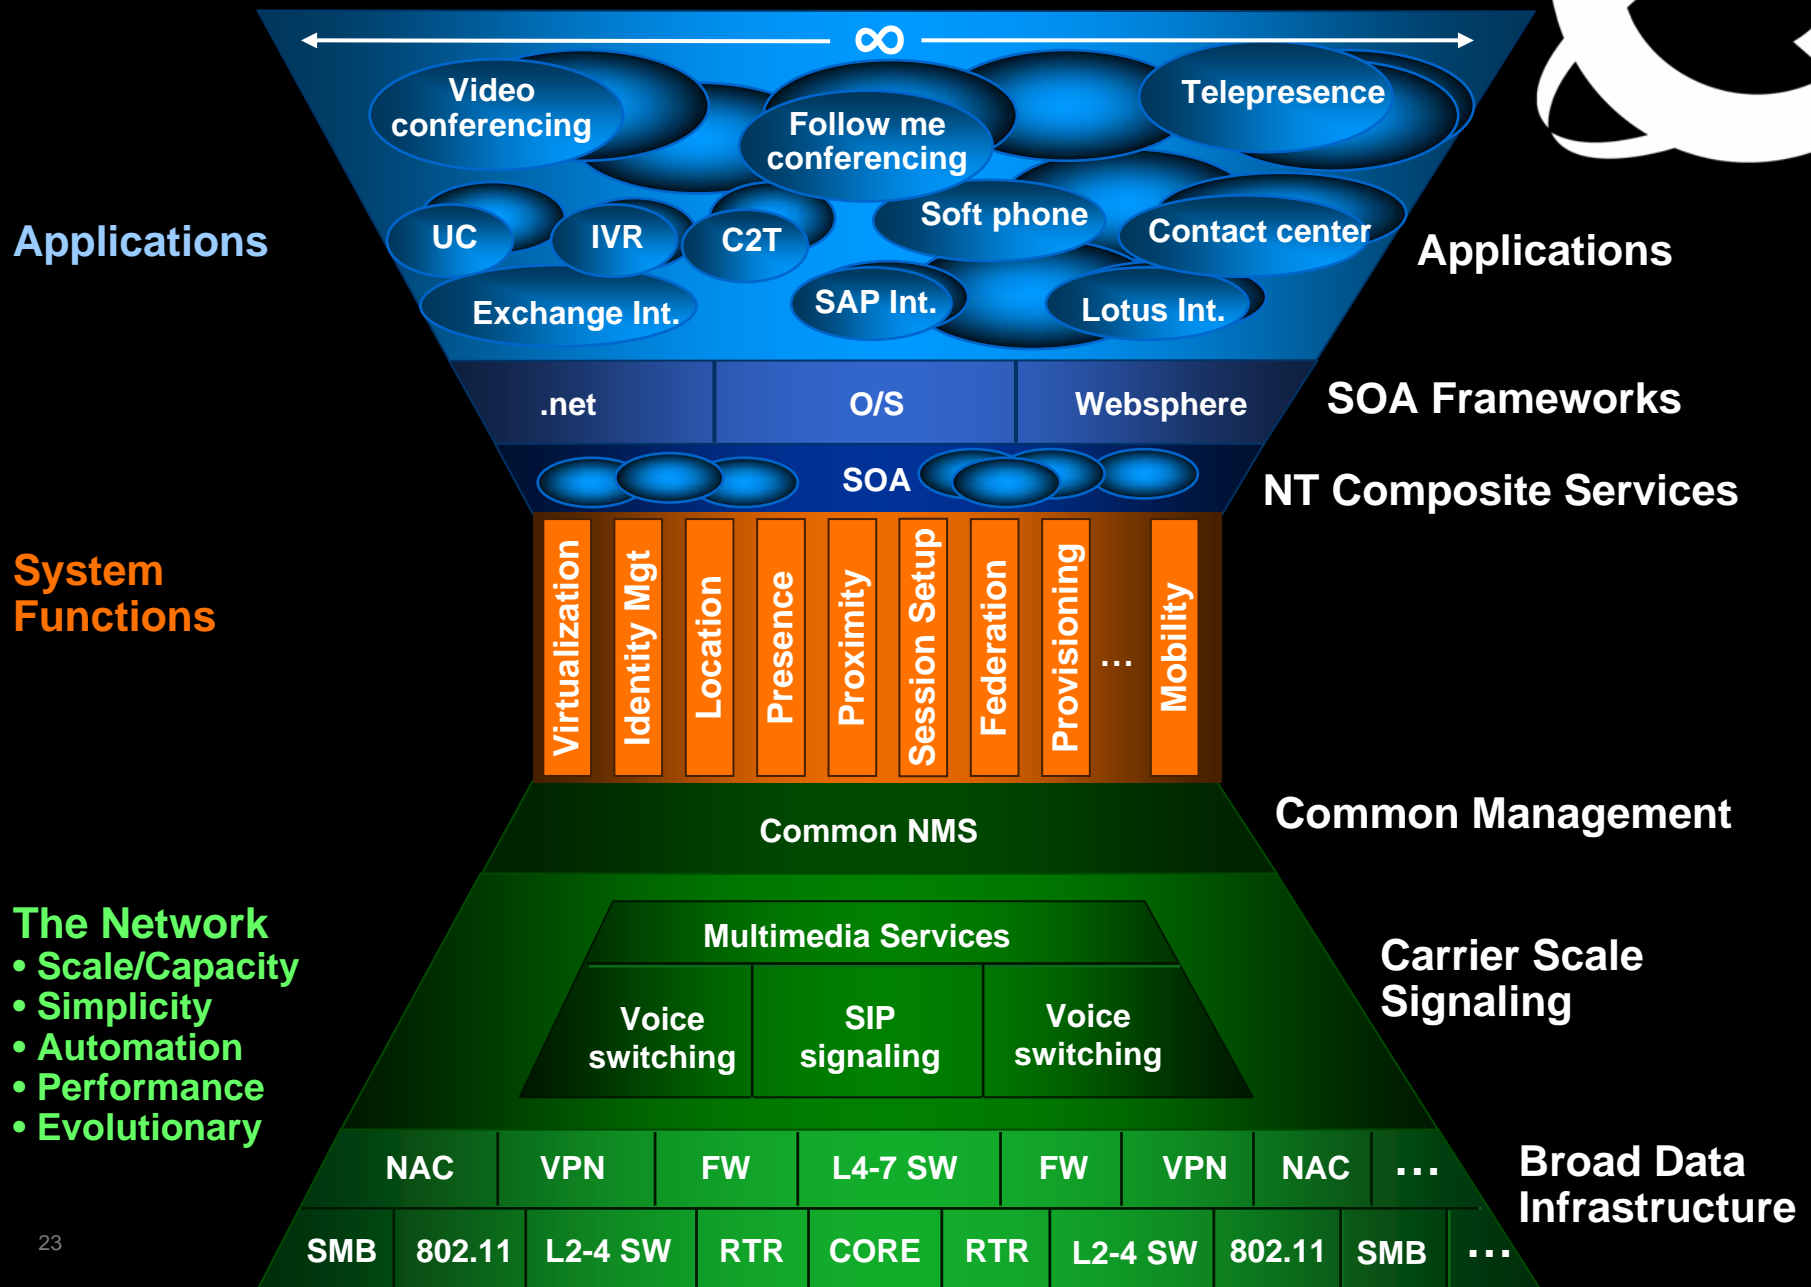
$\infty$

Video conferencing

Follow me conferencing

Telepresence

UC

IVR

C2T

Soft phone

Contact center

Exchange Int.

SAP Int.

Lotus Int.

Applications

Applications

.net

O/S

Websphere

SOA Frameworks

SOA

NT Composite Services

System Functions

Virtualization

Identity Mgt

Location

Presence

Proximity

Session Setup

Federation

Provisioning

...

Mobility

Common NMS

Common Management

The Network
• Scale/Capacity
• Simplicity
• Automation
• Performance
• Evolutionary

Multimedia Services

Voice switching

SIP signaling

Voice switching

Carrier Scale Signaling

| NAC | VPN | FW | L4-7 SW | FW | VPN | NAC | ... |
|---|---|---|---|---|---|---|---|

| SMB | 802.11 | L2-4 SW | RTR | CORE | RTR | L2-4 SW | 802.11 | SMB | ... |
|---|---|---|---|---|---|---|---|---|---|

Broad Data Infrastructure

23